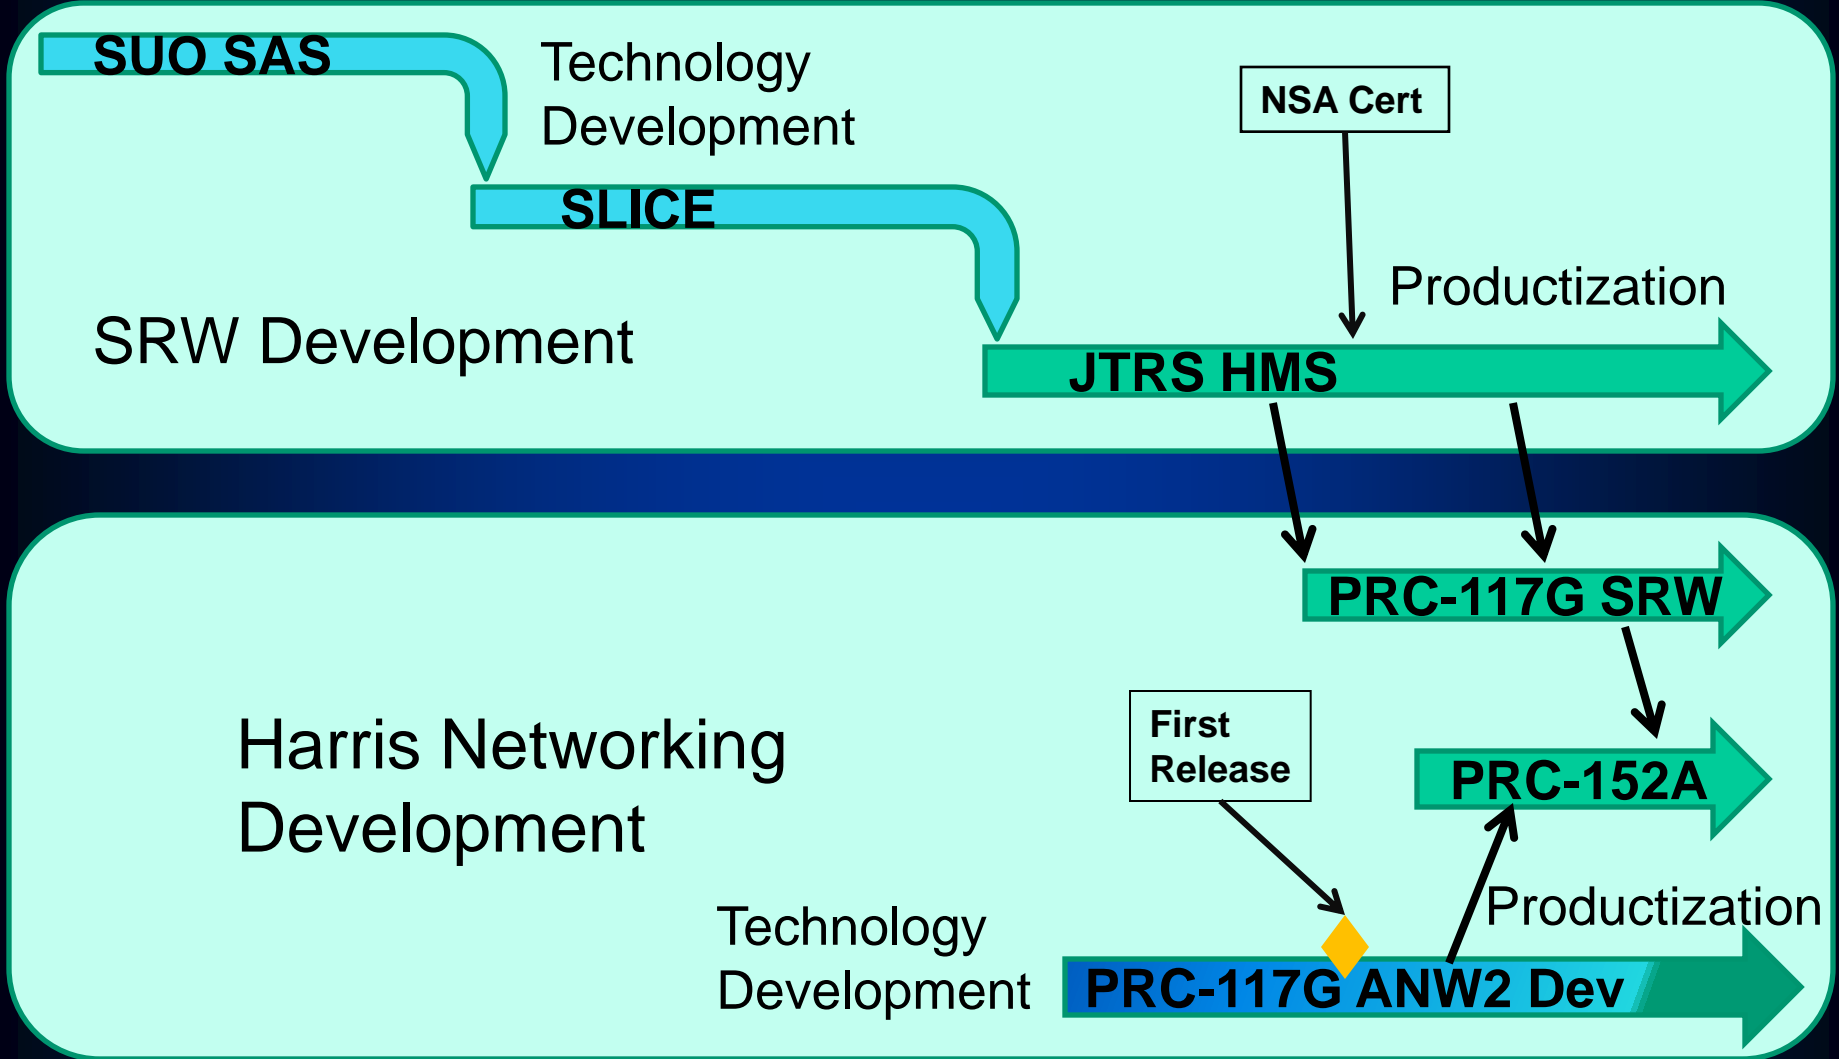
SUO SAS

Technology Development

SLICE

NSA Cert

Productization

SRW Development

JTRS HMS

PRC-117G SRW

Harris Networking Development

First Release

PRC-152A

Productization

Technology Development

PRC-117G ANW2 Dev